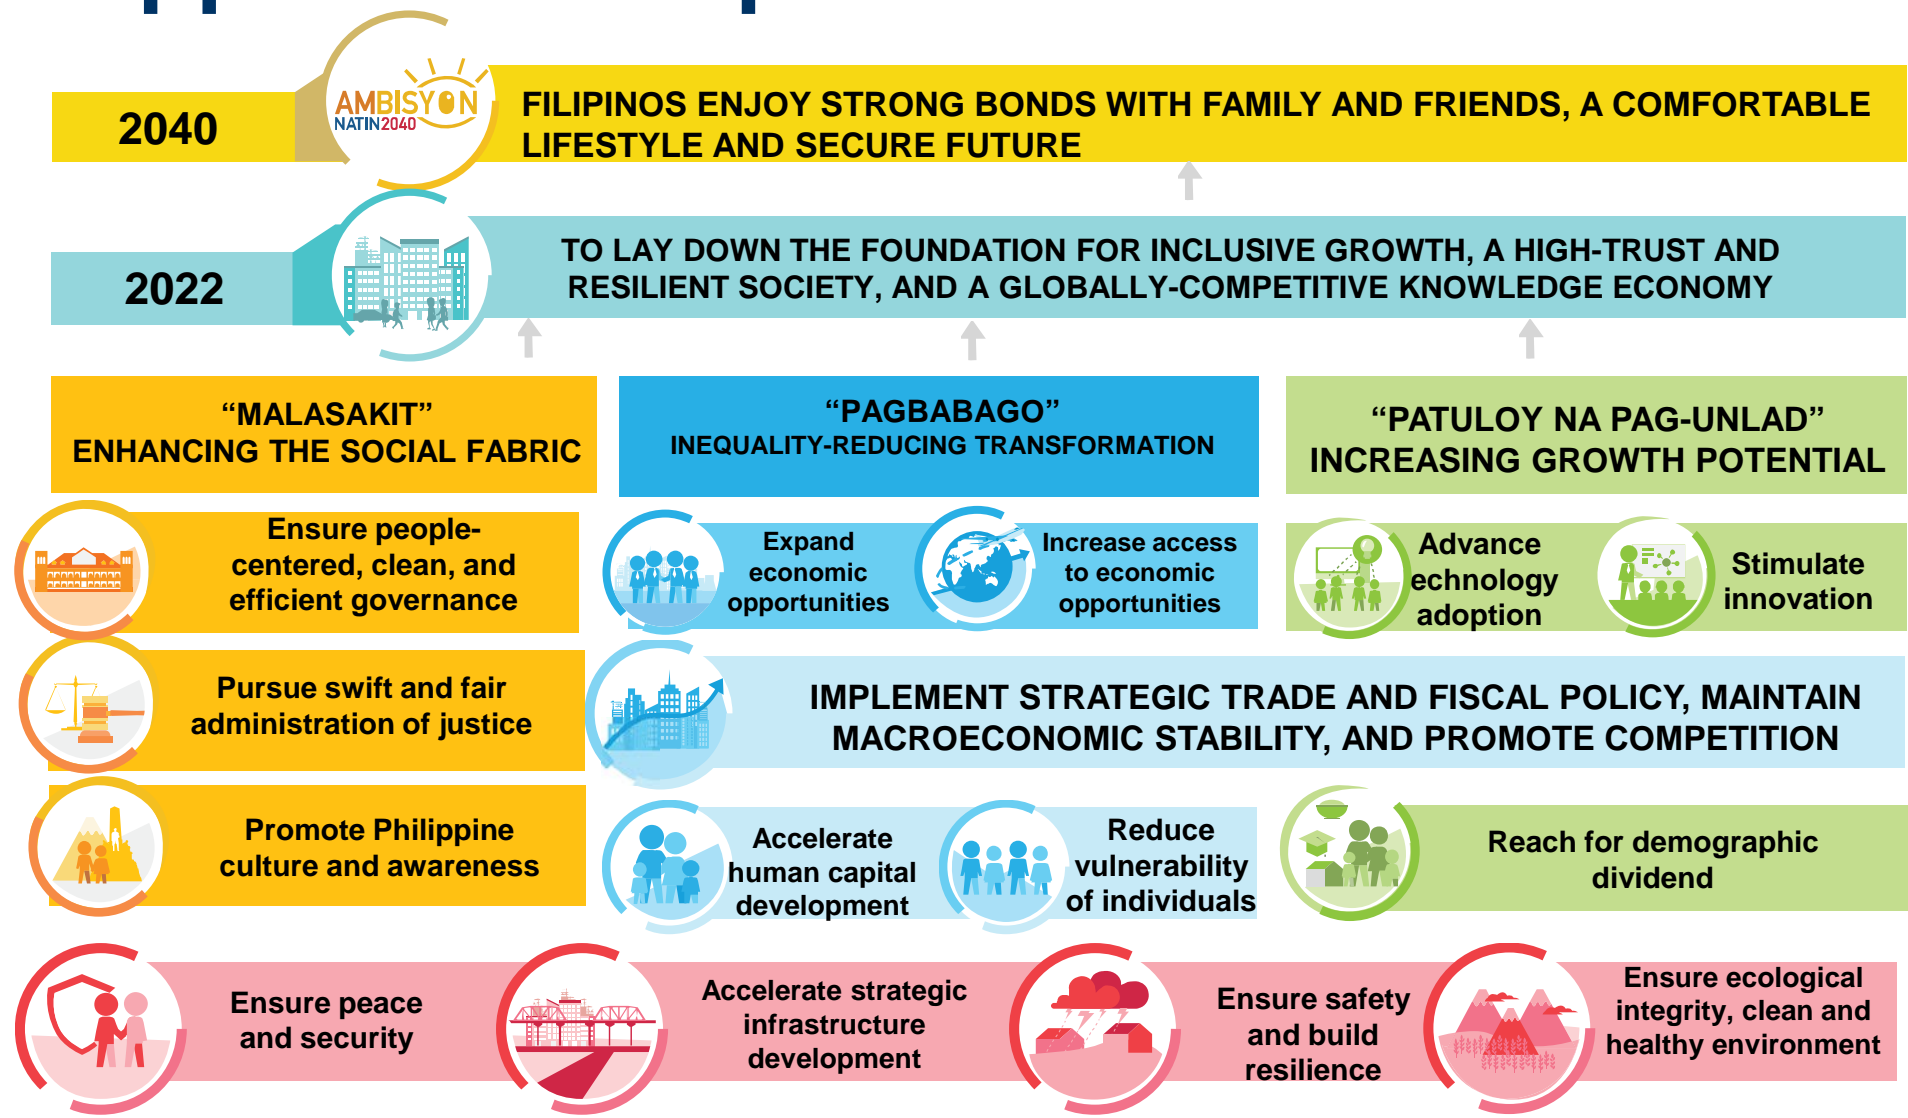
2040

AMBISYON NATIN2040

FILIPINOS ENJOY STRONG BONDS WITH FAMILY AND FRIENDS, A COMFORTABLE LIFESTYLE AND SECURE FUTURE

2022

TO LAY DOWN THE FOUNDATION FOR INCLUSIVE GROWTH, A HIGH-TRUST AND RESILIENT SOCIETY, AND A GLOBALLY-COMPETITIVE KNOWLEDGE ECONOMY

“MALASAKIT” ENHANCING THE SOCIAL FABRIC

“PAGBABAGO” INEQUALITY-REDUCING TRANSFORMATION

“PATULOY NA PAG-UNLAD” INCREASING GROWTH POTENTIAL

Ensure people-centered, clean, and efficient governance

Expand economic opportunities

Increase access to economic opportunities

Advance echnology adoption

Stimulate innovation

Pursue swift and fair administration of justice

IMPLEMENT STRATEGIC TRADE AND FISCAL POLICY, MAINTAIN MACROECONOMIC STABILITY, AND PROMOTE COMPETITION

Promote Philippine culture and awareness

Accelerate human capital development

Reduce vulnerability of individuals

Reach for demographic dividend

Ensure peace and security

Accelerate strategic infrastructure development

Ensure safety and build resilience

Ensure ecological integrity, clean and healthy environment